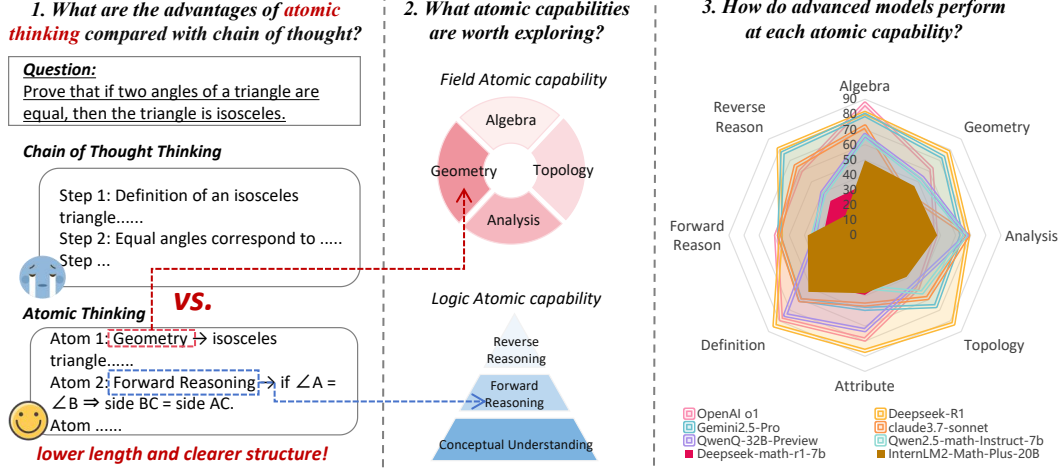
1. What are the advantages of atomic thinking compared with chain of thought?

Question:
Prove that if two angles of a triangle are equal, then the triangle is isosceles.

Chain of Thought Thinking

Step 1: Definition of an isosceles triangle......
Step 2: Equal angles correspond to .....
Step ...

vs.

Atomic Thinking

Atom 1: Geometry → isosceles triangle......
Atom 2: Forward Reasoning → if ∠A = ∠B ⇒ side BC = side AC.
Atom ......

lower length and clearer structure!

2. What atomic capabilities are worth exploring?

Field Atomic capability

Algebra
Geometry
Topology
Analysis

Logic Atomic capability

Reverse Reasoning
Forward Reasoning
Conceptual Understanding

3. How do advanced models perform at each atomic capability?

Algebra
Geometry
Analysis
Topology
Attribute
Definition
Forward Reason
Reverse Reason

90
80
70
60
50
40
30
20
10
0

OpenAI o1
Deepseek-R1
Gemini2.5-Pro
claude3.7-sonnet
QwenQ-32B-Preview
Qwen2.5-math-Instruct-7b
Deepseek-math-r1-7b
InternLM2-Math-Plus-20B